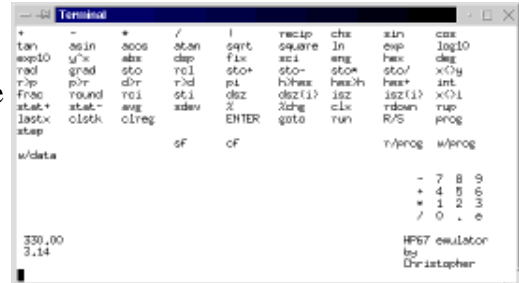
Terminal

+ - * / ! recip chs sin cos
tan asin acos atan sqrt square ln exp log10
exp10 y^x abs dsp fix sci eng hex deg
rad grad sto rcl sto+ sto- sto* sto/ x<>y
r>p p>r d>r r>d pi h>hex hex>h hex+ int
frac round rci sti dsz dsz(i) isz isz(i) x<>i
stat+ stat- avg sdev % %chg clx rdown rup
lastx clstk clreg ENTER goto run R/S prog
step
sF cF r/prog w/prog
w/data

- 7 8 9
+ 4 5 6
* 1 2 3
/ 0 . e

330.00
3.14

HP67 emulator
by
Christopher